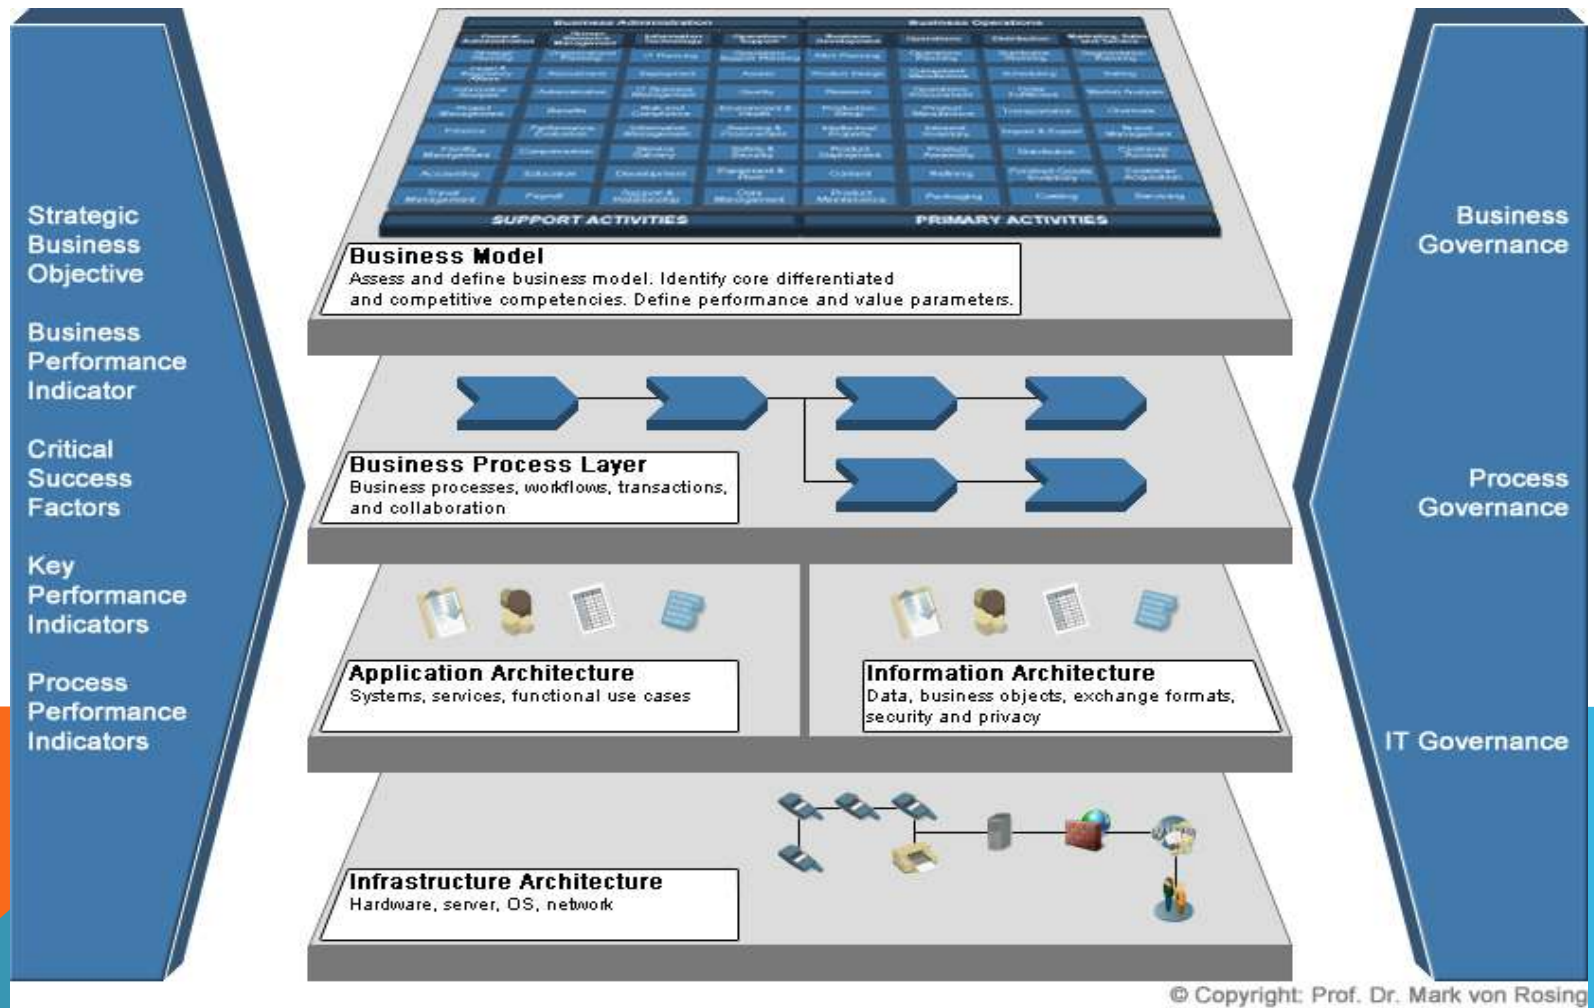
Strategic Business Objective

Business Performance Indicator

Critical Success Factors

Key Performance Indicators

Process Performance Indicators

Business Administration

Business Operations

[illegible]

SUPPORT ACTIVITIES

PRIMARY ACTIVITIES

Business Model
Assess and define business model. Identify core differentiated and competitive competencies. Define performance and value parameters.

Business Process Layer
Business processes, workflows, transactions, and collaboration

Application Architecture
Systems, services, functional use cases

Information Architecture
Data, business objects, exchange formats, security and privacy

Infrastructure Architecture
Hardware, server, OS, network

Business Governance

Process Governance

IT Governance

© Copyright: Prof. Dr. Mark von Rosing